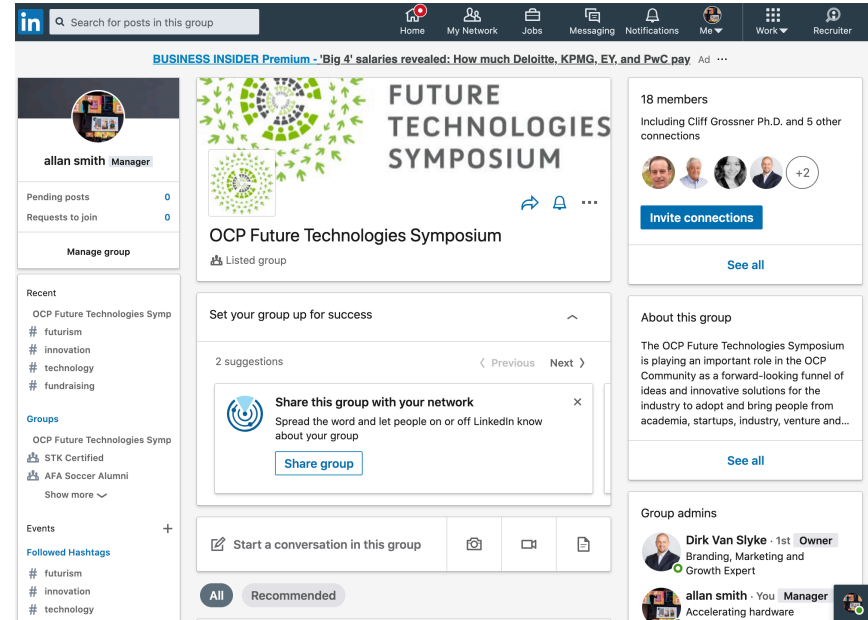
in Search for posts in this group

Home My Network Jobs Messaging Notifications Me Work Recruiter

BUSINESS INSIDER Premium - 'Big 4' salaries revealed: How much Deloitte, KPMG, EY, and PwC pay Ad ···

allan smith Manager

Pending posts 0
Requests to join 0

Manage group

Recent
OCP Future Technologies Symp
# futurism
# innovation
# technology
# fundraising

Groups
OCP Future Technologies Symp
STK Certified
AFA Soccer Alumni
Show more

Events +
Followed Hashtags
# futurism
# innovation
# technology

FUTURE TECHNOLOGIES SYMPOSIUM

OCP Future Technologies Symposium
Listed group

Set your group up for success

2 suggestions ‹ Previous Next ›

Share this group with your network
Spread the word and let people on or off LinkedIn know about your group
Share group

Start a conversation in this group

All Recommended

18 members
Including Cliff Grossner Ph.D. and 5 other connections
+2
Invite connections
See all

About this group
The OCP Future Technologies Symposium is playing an important role in the OCP Community as a forward-looking funnel of ideas and innovative solutions for the industry to adopt and bring people from academia, startups, industry, venture and...
See all

Group admins
Dirk Van Slyke · 1st Owner
Branding, Marketing and Growth Expert
allan smith · You Manager
Accelerating hardware